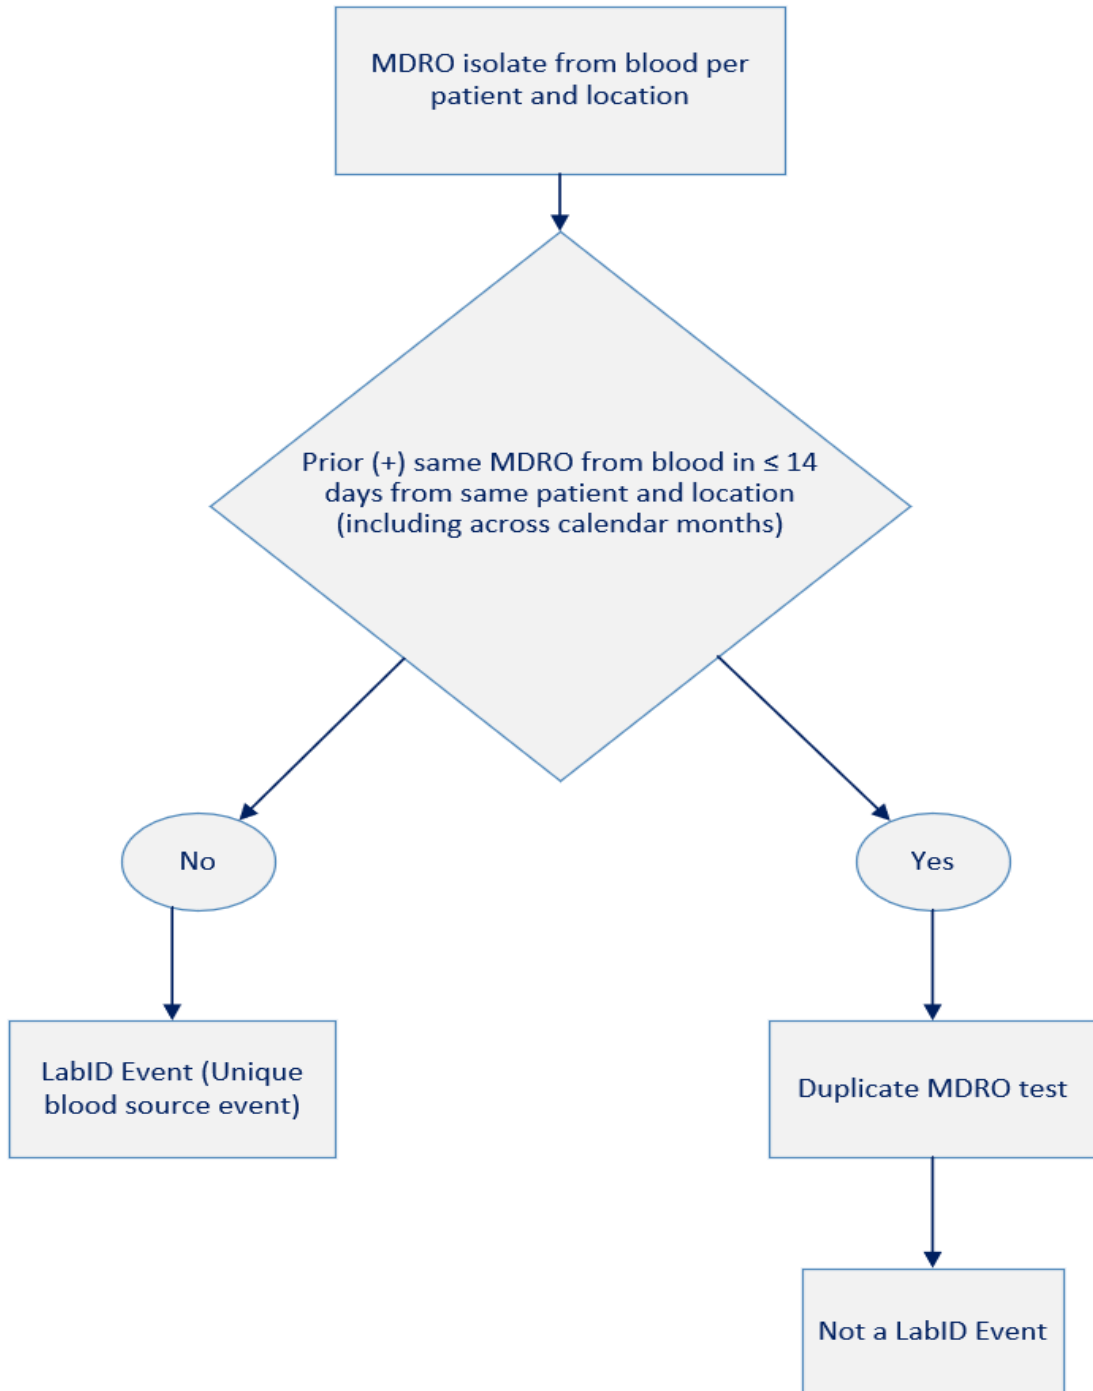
MDRO isolate from blood per patient and location

Prior (+) same MDRO from blood in $\leq$ 14 days from same patient and location (including across calendar months)

No

Yes

LabID Event (Unique blood source event)

Duplicate MDRO test

Not a LabID Event